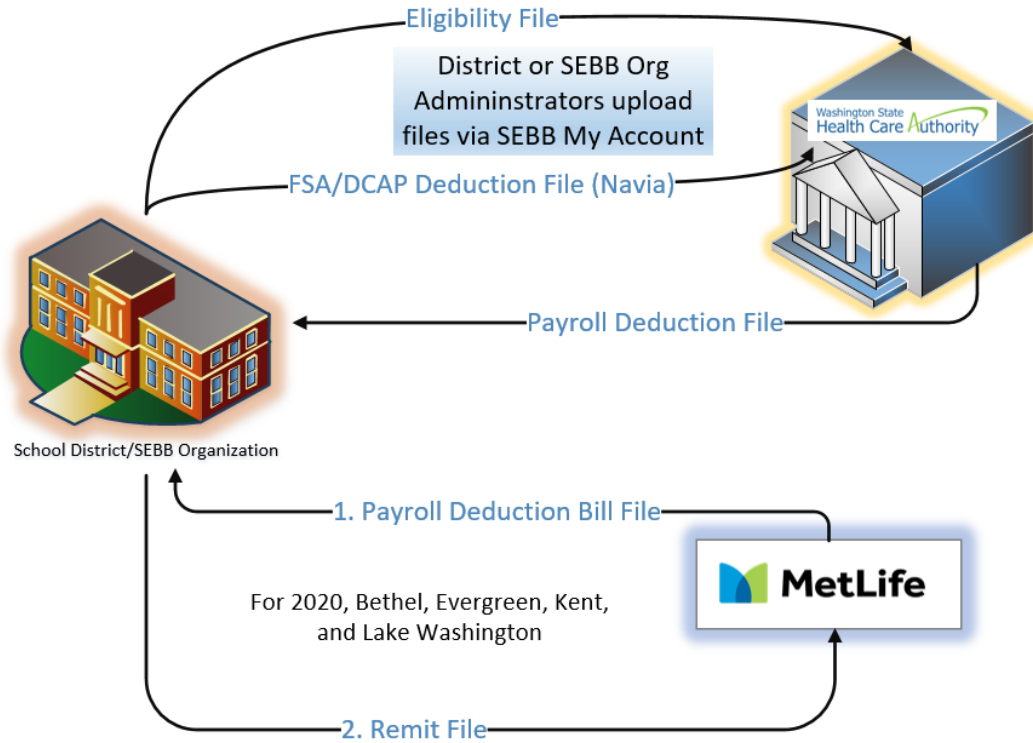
Eligibility File

District or SEBB Org Admininstrators upload files via SEBB My Account

Washington State Health Care Authority

FSA/DCAP Deduction File (Navia)

Payroll Deduction File

School District/SEBB Organization

1. Payroll Deduction Bill File

MetLife

For 2020, Bethel, Evergreen, Kent, and Lake Washington

2. Remit File